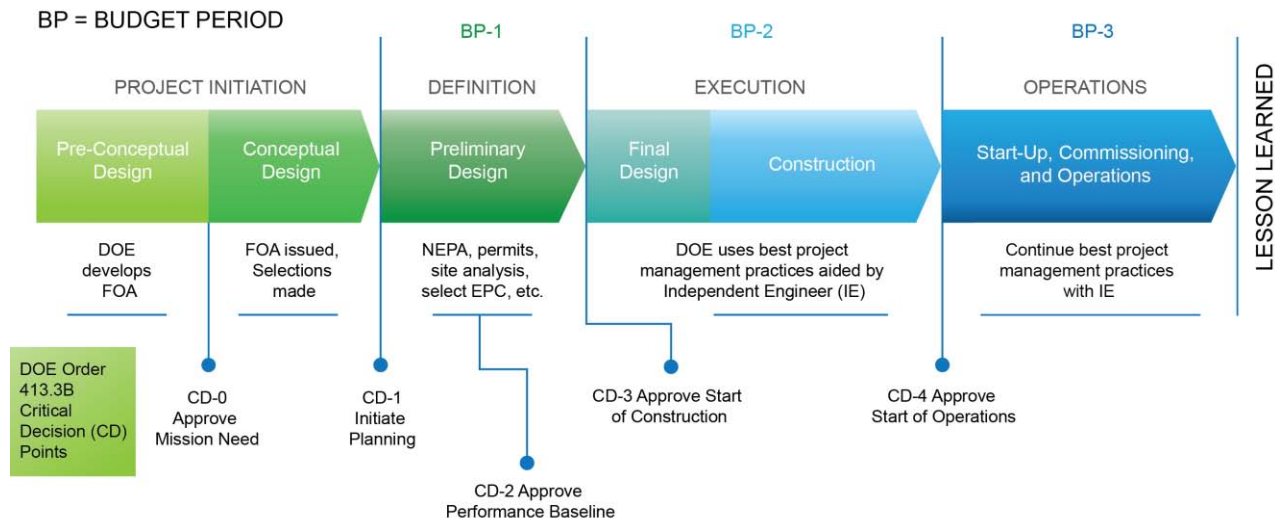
BP = BUDGET PERIOD

BP-1

BP-2

BP-3

PROJECT INITIATION

DEFINITION

EXECUTION

OPERATIONS

LESSON LEARNED

Pre-Conceptual Design

Conceptual Design

Preliminary Design

Final Design

Construction

Start-Up, Commissioning, and Operations

DOE develops FOA

FOA issued, Selections made

NEPA, permits, site analysis, select EPC, etc.

DOE uses best project management practices aided by Independent Engineer (IE)

Continue best project management practices with IE

DOE Order 413.3B Critical Decision (CD) Points

CD-0 Approve Mission Need

CD-1 Initiate Planning

CD-2 Approve Performance Baseline

CD-3 Approve Start of Construction

CD-4 Approve Start of Operations